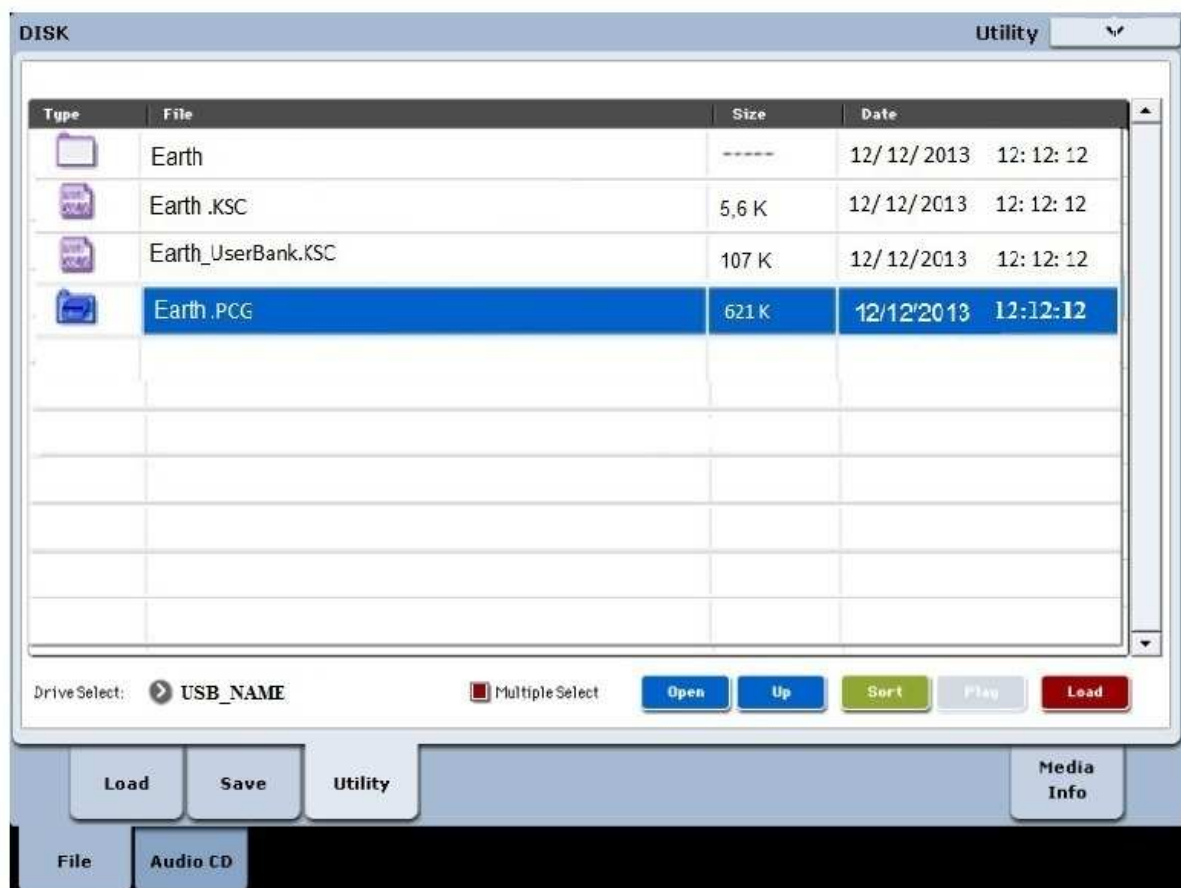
DISK

Utility

| Type | File | Size | Date |
|---|---|---|---|
| | Earth | ------ | 12/ 12/ 2013 12: 12: 12 |
| | Earth .KSC | 5,6 K | 12/ 12/ 2013 12: 12: 12 |
| | Earth_UserBank.KSC | 107 K | 12/ 12/ 2013 12: 12: 12 |
| | Earth .PCG | 621 K | 12/12/2013 12:12:12 |

Drive Select: USB_NAME

Multiple Select

Open Up Sort Play Load

Load Save Utility

Media Info

File Audio CD